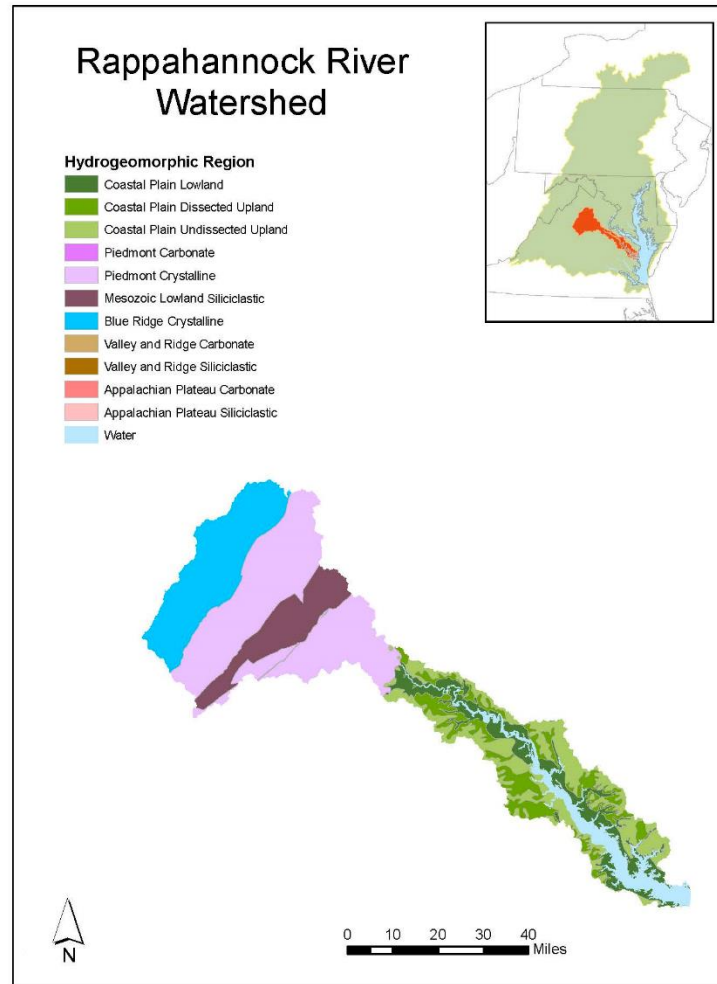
Rappahannock River Watershed

Hydrogeomorphic Region
Coastal Plain Lowland
Coastal Plain Dissected Upland
Coastal Plain Undissected Upland
Piedmont Carbonate
Piedmont Crystalline
Mesozoic Lowland Siliciclastic
Blue Ridge Crystalline
Valley and Ridge Carbonate
Valley and Ridge Siliciclastic
Appalachian Plateau Carbonate
Appalachian Plateau Siliciclastic
Water

N

0 10 20 30 40 Miles